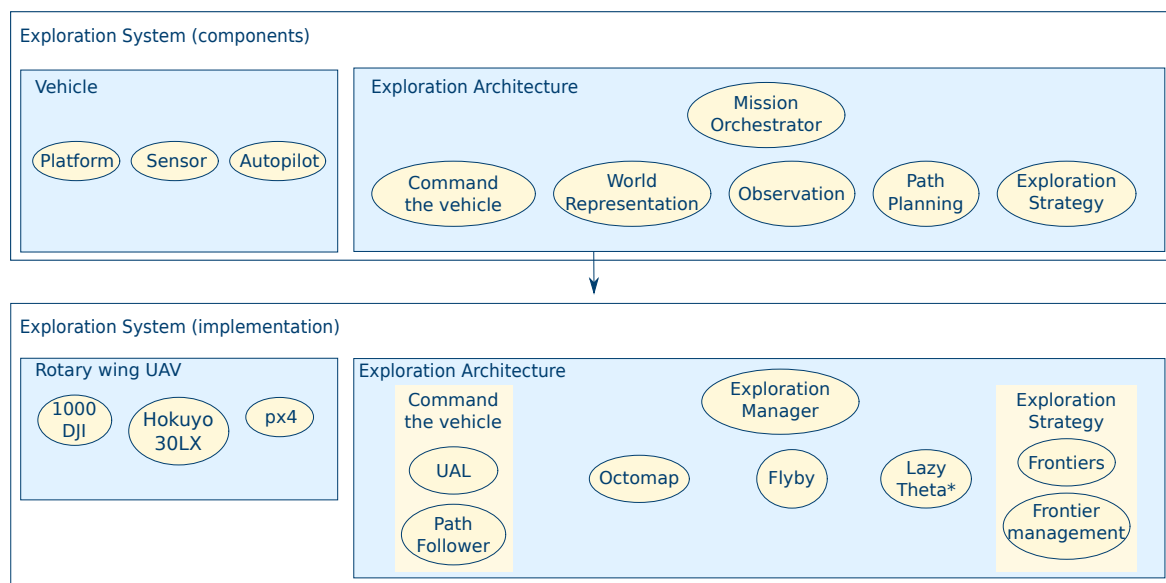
Exploration System (components)

Vehicle

Platform

Sensor

Autopilot

Exploration Architecture

Mission Orchestrator

Command the vehicle

World Representation

Observation

Path Planning

Exploration Strategy

Exploration System (implementation)

Rotary wing UAV

1000 DJI

Hokuyo 30LX

px4

Exploration Architecture

Command the vehicle

UAL

Path Follower

Exploration Manager

Octomap

Flyby

Lazy Theta*

Exploration Strategy

Frontiers

Frontier management